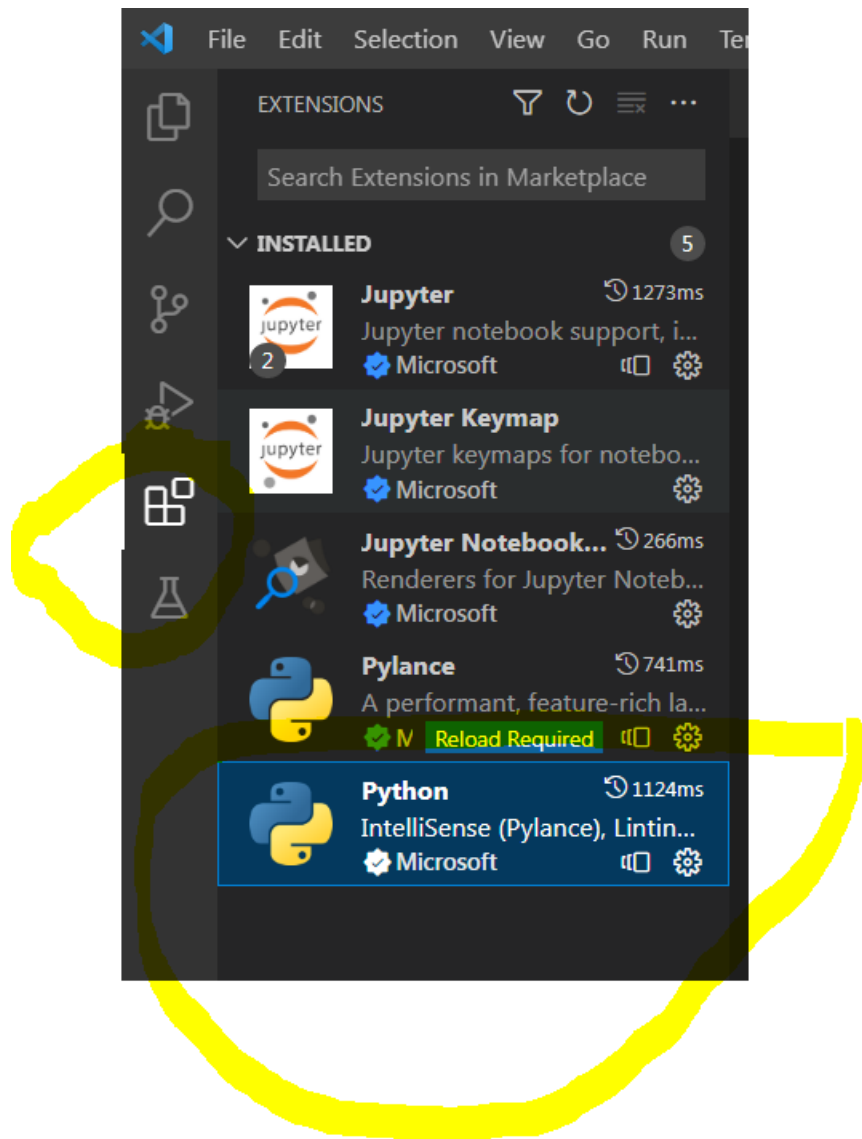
File Edit Selection View Go Run Te

EXTENSIONS

Search Extensions in Marketplace

INSTALLED 5

jupyter
2
Jupyter 1273ms
Jupyter notebook support, i...
Microsoft

jupyter
Jupyter Keymap
Jupyter keymaps for notebo...
Microsoft

Jupyter Notebook... 266ms
Renderers for Jupyter Noteb...
Microsoft

Pylance 741ms
A performant, feature-rich la...
M Reload Required

Python 1124ms
IntelliSense (Pylance), Lintin...
Microsoft